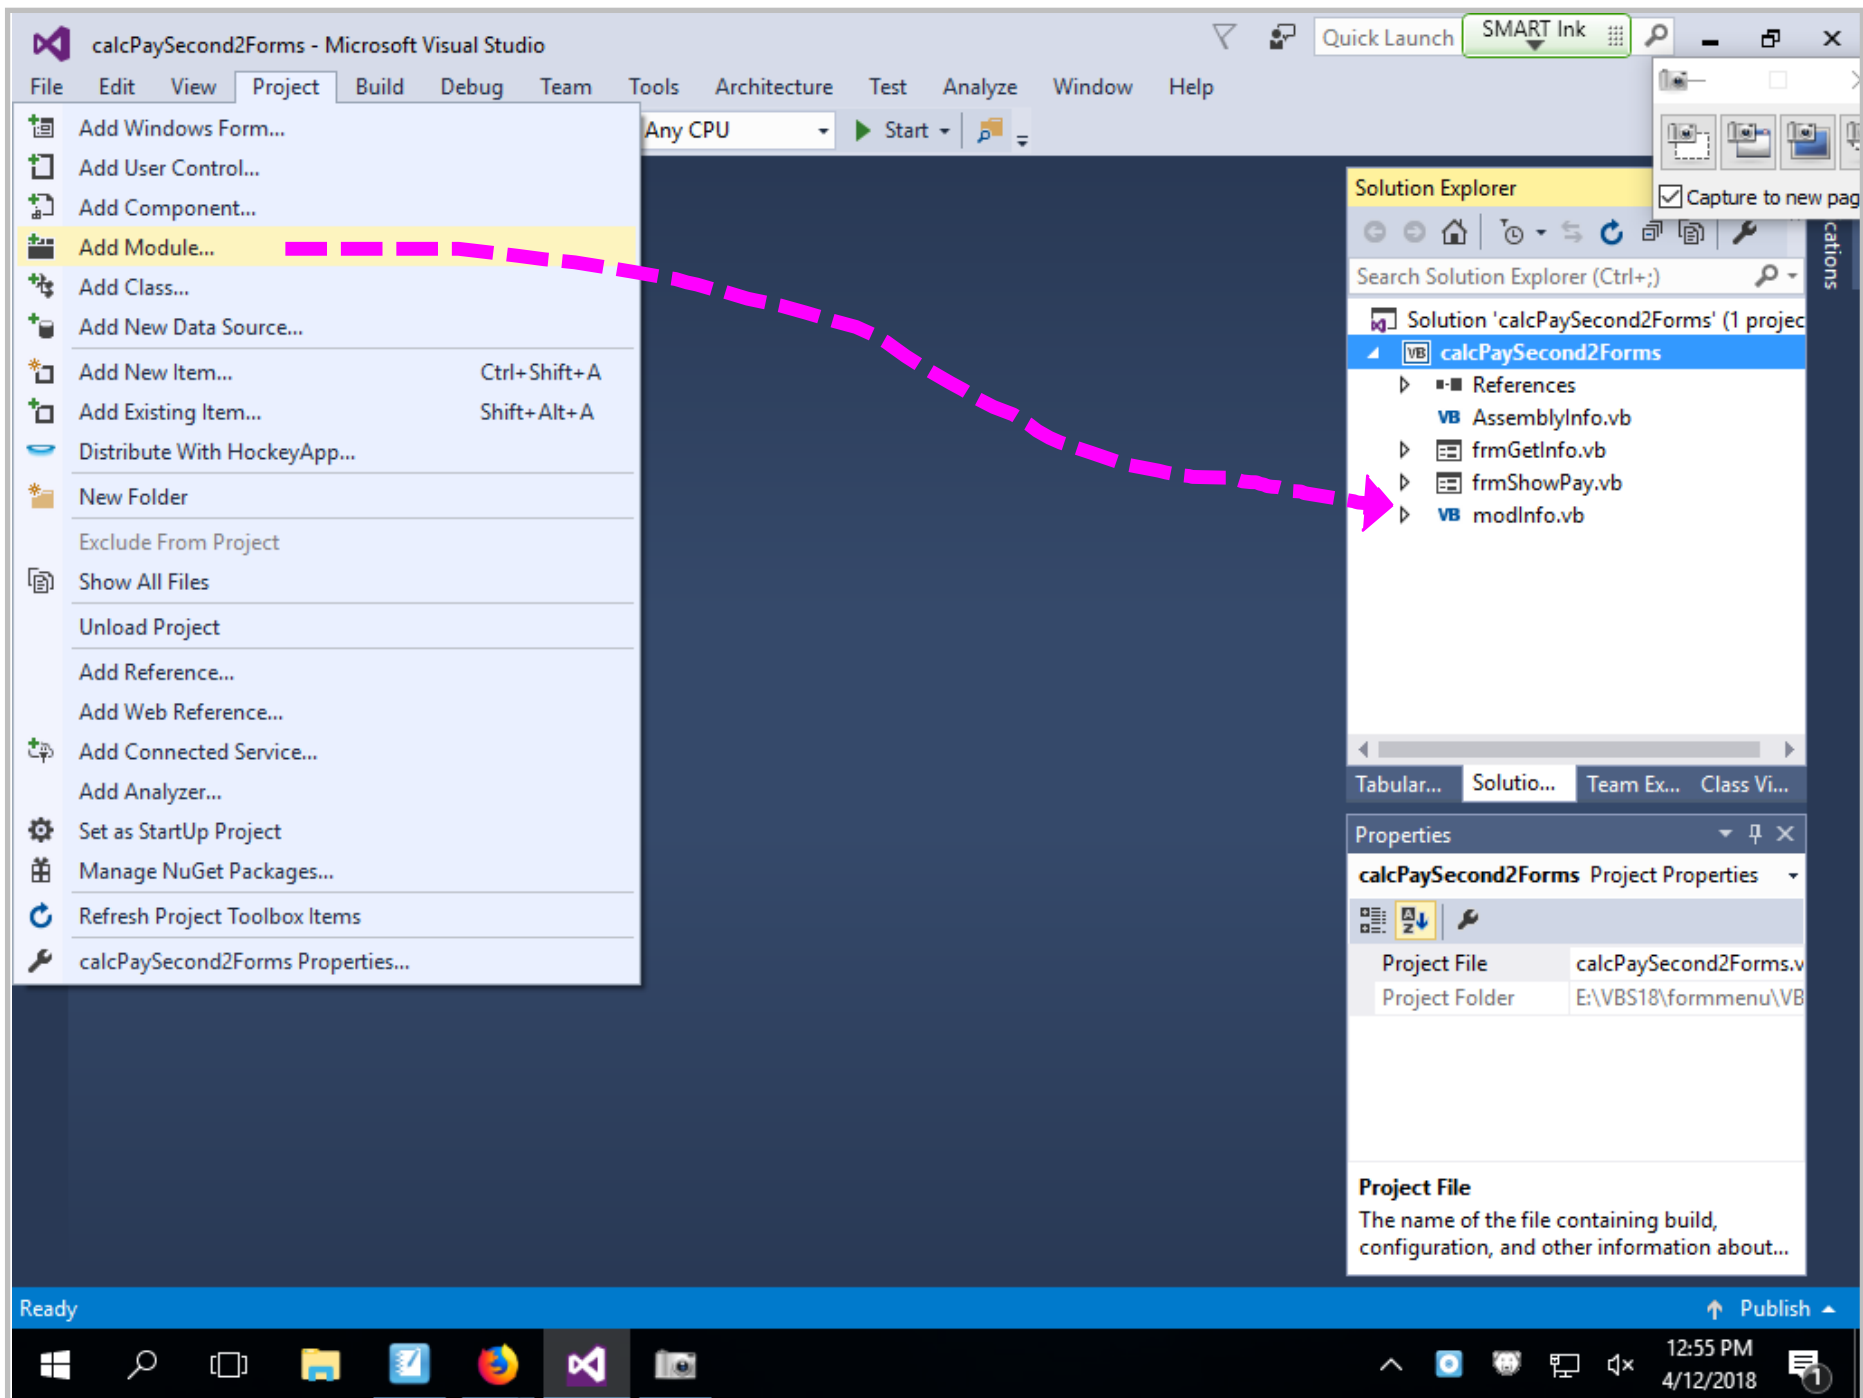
calcPaySecond2Forms - Microsoft Visual Studio

Quick Launch

SMART Ink

File Edit View Project Build Debug Team Tools Architecture Test Analyze Window Help

Any CPU

Start

Capture to new pag

Add Windows Form...
Add User Control...
Add Component...
Add Module...
Add Class...
Add New Data Source...
Add New Item... Ctrl+Shift+A
Add Existing Item... Shift+Alt+A
Distribute With HockeyApp...
New Folder
Exclude From Project
Show All Files
Unload Project
Add Reference...
Add Web Reference...
Add Connected Service...
Add Analyzer...
Set as StartUp Project
Manage NuGet Packages...
Refresh Project Toolbox Items
calcPaySecond2Forms Properties...

Solution Explorer

Search Solution Explorer (Ctrl+;)

Solution 'calcPaySecond2Forms' (1 projec
calcPaySecond2Forms
References
AssemblyInfo.vb
frmGetInfo.vb
frmShowPay.vb
modInfo.vb

Tabular... Solutio... Team Ex... Class Vi...

cations

Properties

calcPaySecond2Forms Project Properties

| Project File | calcPaySecond2Forms.v |
|---|---|
| Project Folder | E:\VBS18\formmenu\VB |

Project File
The name of the file containing build, configuration, and other information about...

Ready

Publish

12:55 PM
4/12/2018